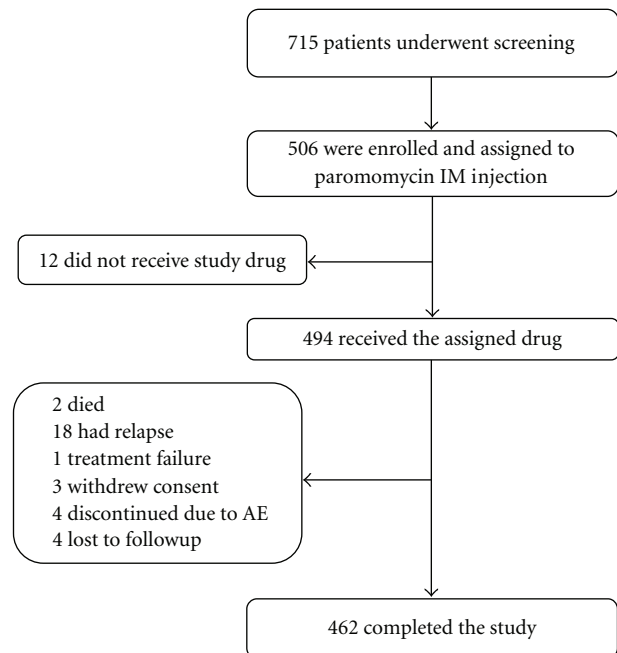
715 patients underwent screening

506 were enrolled and assigned to paromomycin IM injection

12 did not receive study drug

494 received the assigned drug

2 died
18 had relapse
1 treatment failure
3 withdrew consent
4 discontinued due to AE
4 lost to followup

462 completed the study